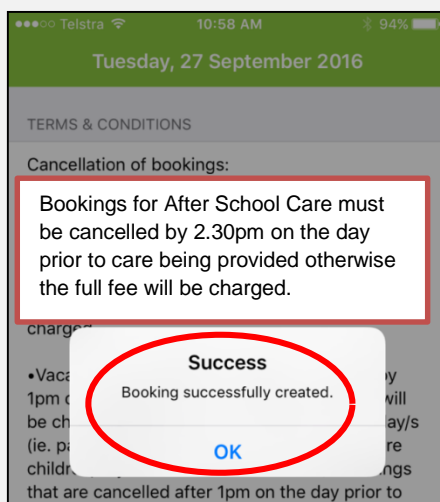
Telstra 10:58 AM 94%

Tuesday, 27 September 2016

TERMS & CONDITIONS

Cancellation of bookings:

Bookings for After School Care must be cancelled by 2.30pm on the day prior to care being provided otherwise the full fee will be charged.

charged

•Vaca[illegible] y 1pm c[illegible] will be ch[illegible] ay/s (ie. pa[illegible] re childr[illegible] ngs that are cancelled after 1pm on the day prior to

Success

Booking successfully created.

OK